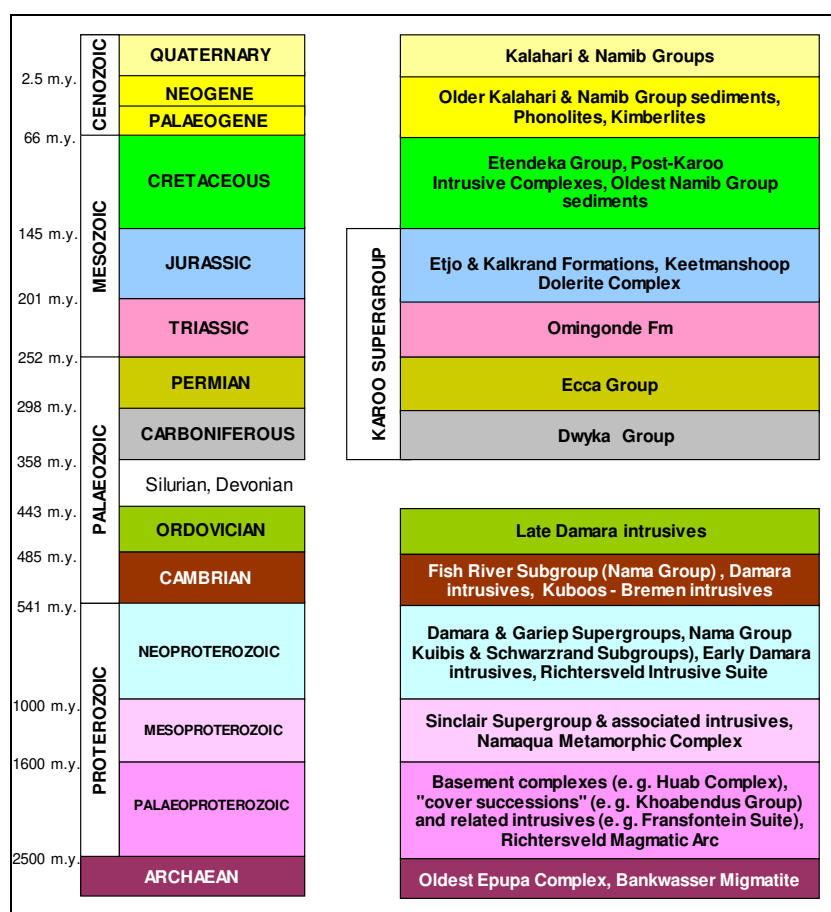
| | | Period | Rock units |
|---|---|---|---|
| | CENOZOIC | QUATERNARY | Kalahari & Namib Groups |
| 2.5 m.y. | | NEOGENE | Older Kalahari & Namib Group sediments, Phonolites, Kimberlites |
| | | PALAEOGENE | |
| 66 m.y. | MESOZOIC | CRETACEOUS | Etendeka Group, Post-Karoo Intrusive Complexes, Oldest Namib Group sediments |
| 145 m.y. | | JURASSIC | KAROO SUPERGROUP: Etjo & Kalkrand Formations, Keetmanshoop Dolerite Complex |
| 201 m.y. | | TRIASSIC | Omingonde Fm |
| 252 m.y. | PALAEOZOIC | PERMIAN | Ecca Group |
| 298 m.y. | | CARBONIFEROUS | Dwyka Group |
| 358 m.y. | | Silurian, Devonian | |
| 443 m.y. | | ORDOVICIAN | Late Damara intrusives |
| 485 m.y. | | CAMBRIAN | Fish River Subgroup (Nama Group) , Damara intrusives, Kuboos - Bremen intrusives |
| 541 m.y. | PROTEROZOIC | NEOPROTEROZOIC | Damara & Gariep Supergroups, Nama Group Kuibis & Schwarzrand Subgroups), Early Damara intrusives, Richtersveld Intrusive Suite |
| 1000 m.y. | | MESOPROTEROZOIC | Sinclair Supergroup & associated intrusives, Namaqua Metamorphic Complex |
| 1600 m.y. | | PALAEOPROTEROZOIC | Basement complexes (e. g. Huab Complex), "cover successions" (e. g. Khoabendus Group) and related intrusives (e. g. Fransfontein Suite), Richtersveld Magmatic Arc |
| 2500 m.y. | | ARCHAEAN | Oldest Epupa Complex, Bankwasser Migmatite |